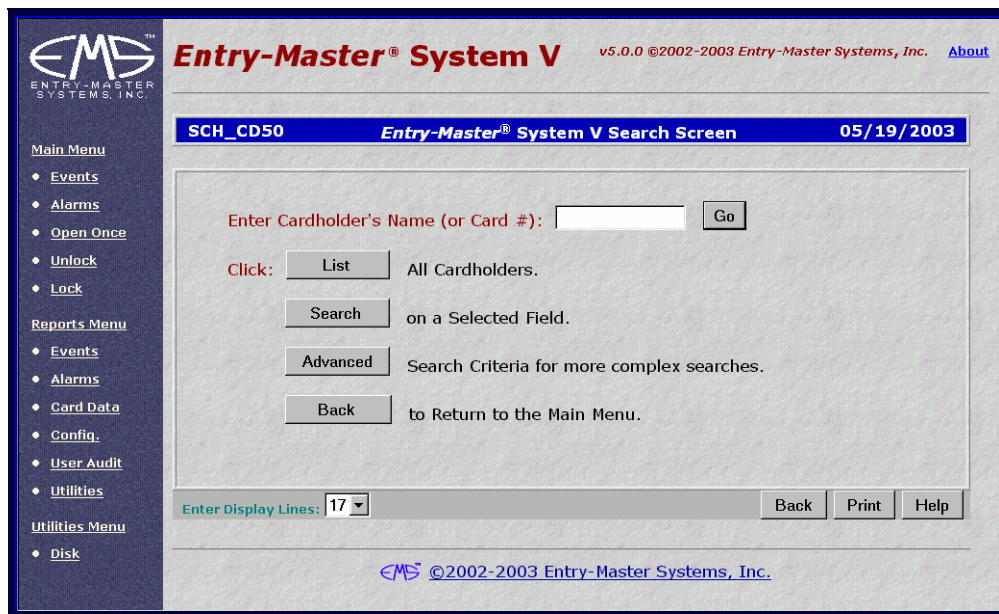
EMS™
ENTRY-MASTER SYSTEMS, INC.

Entry-Master® System V

v5.0.0 ©2002-2003 Entry-Master Systems, Inc. About

Main Menu
• Events
• Alarms
• Open Once
• Unlock
• Lock

Reports Menu
• Events
• Alarms
• Card Data
• Config.
• User Audit
• Utilities

Utilities Menu
• Disk

SCH_CD50 Entry-Master® System V Search Screen 05/19/2003

Enter Cardholder's Name (or Card #): Go

Click: List All Cardholders.

Search on a Selected Field.

Advanced Search Criteria for more complex searches.

Back to Return to the Main Menu.

Enter Display Lines: 17

Back Print Help

EMS ©2002-2003 Entry-Master Systems, Inc.